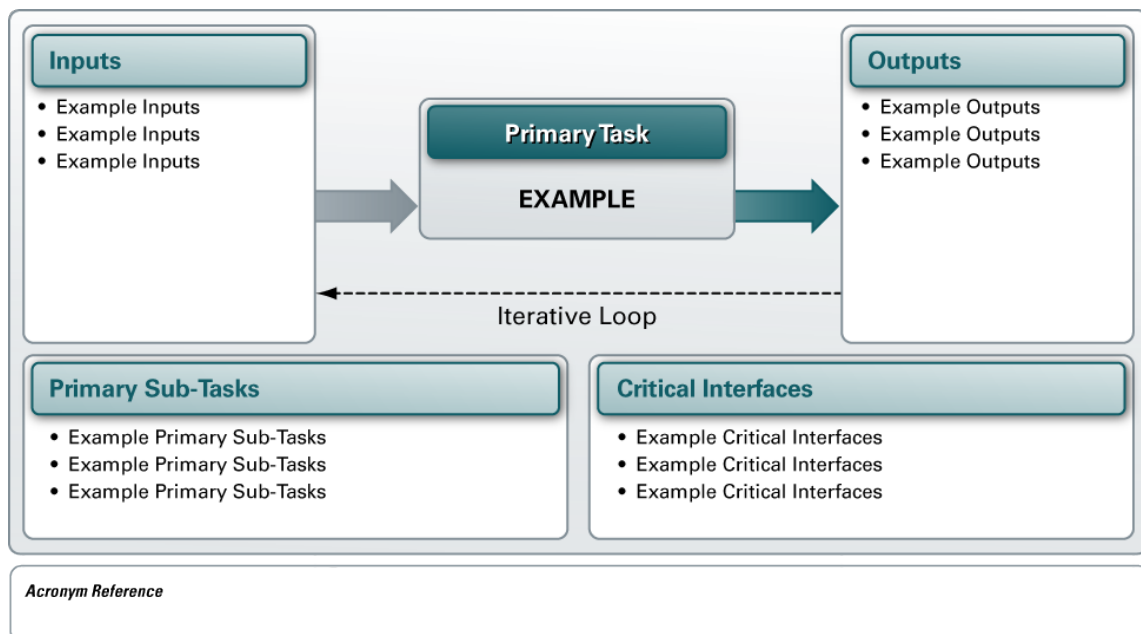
Inputs
- Example Inputs
- Example Inputs
- Example Inputs

Primary Task
EXAMPLE

Outputs
- Example Outputs
- Example Outputs
- Example Outputs

Iterative Loop

Primary Sub-Tasks
- Example Primary Sub-Tasks
- Example Primary Sub-Tasks
- Example Primary Sub-Tasks

Critical Interfaces
- Example Critical Interfaces
- Example Critical Interfaces
- Example Critical Interfaces

Acronym Reference